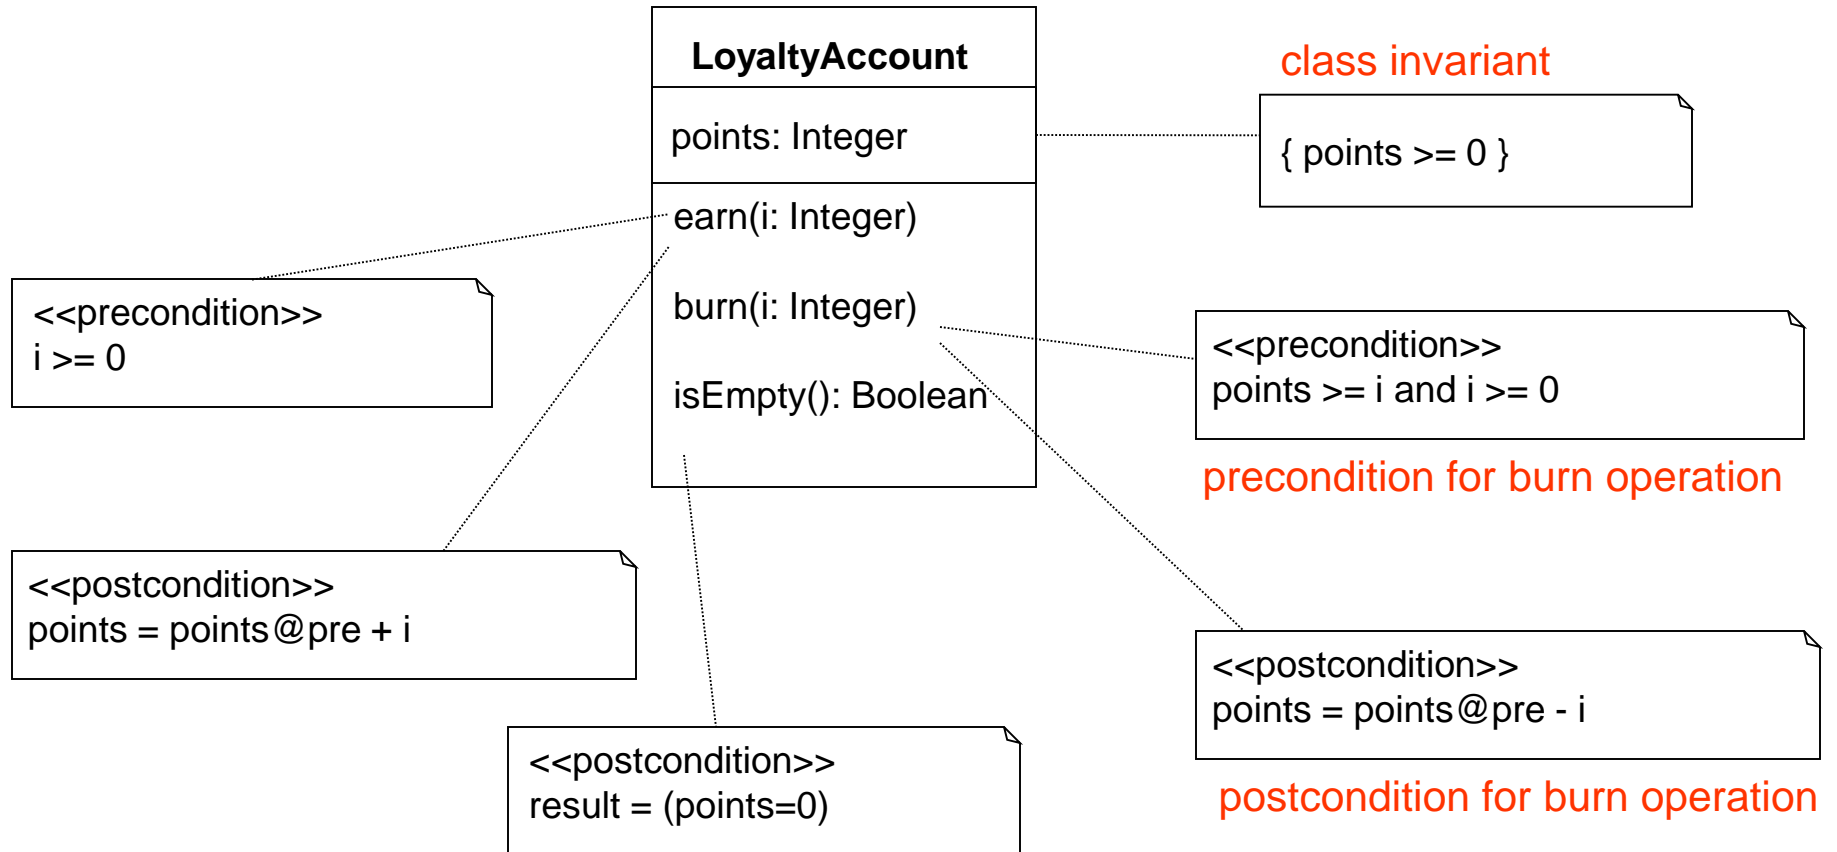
LoyaltyAccount

points: Integer

earn(i: Integer)

burn(i: Integer)

isEmpty(): Boolean

class invariant

{ points >= 0 }

<<precondition>>
i >= 0

<<precondition>>
points >= i and i >= 0

precondition for burn operation

<<postcondition>>
points = points@pre + i

<<postcondition>>
points = points@pre - i

<<postcondition>>
result = (points=0)

postcondition for burn operation